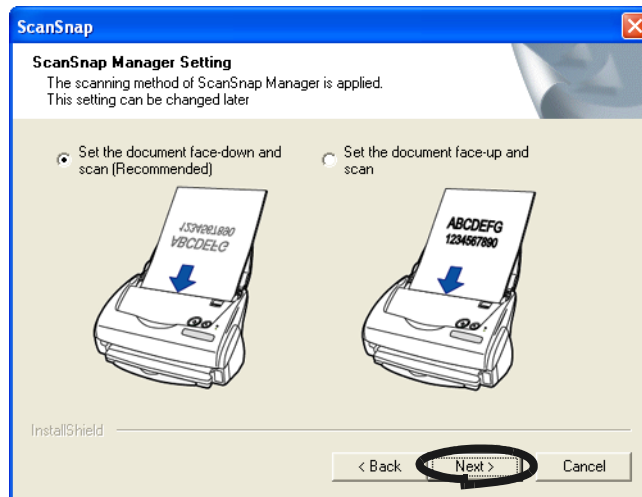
ScanSnap

ScanSnap Manager Setting

The scanning method of ScanSnap Manager is applied.
This setting can be changed later

Set the document face-down and scan (Recommended)

Set the document face-up and scan

ABCDEFG
1234567890

ABCDEFG
1234567890

InstallShield

< Back

Next >

Cancel